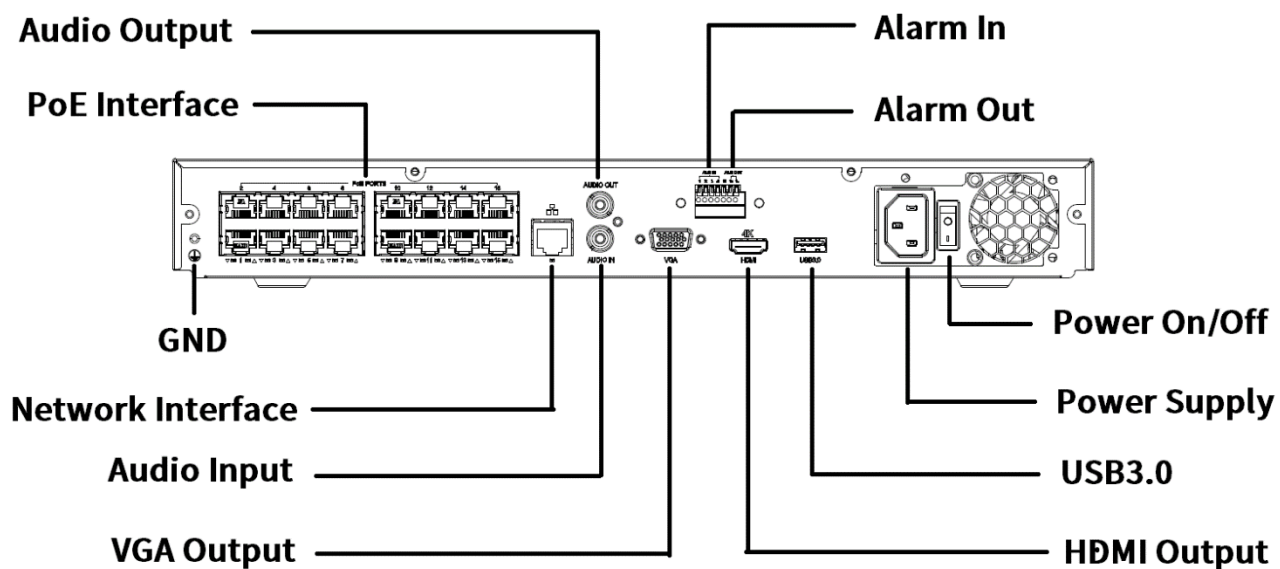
Audio Output

PoE Interface

Alarm In

Alarm Out

PoE PORTS

2 4 6 8 10 12 14 16

AUDIO OUT

AUDIO IN

VGA

4K

HDMI

USB3.0

GND

Network Interface

Audio Input

VGA Output

Power On/Off

Power Supply

USB3.0

HDMI Output